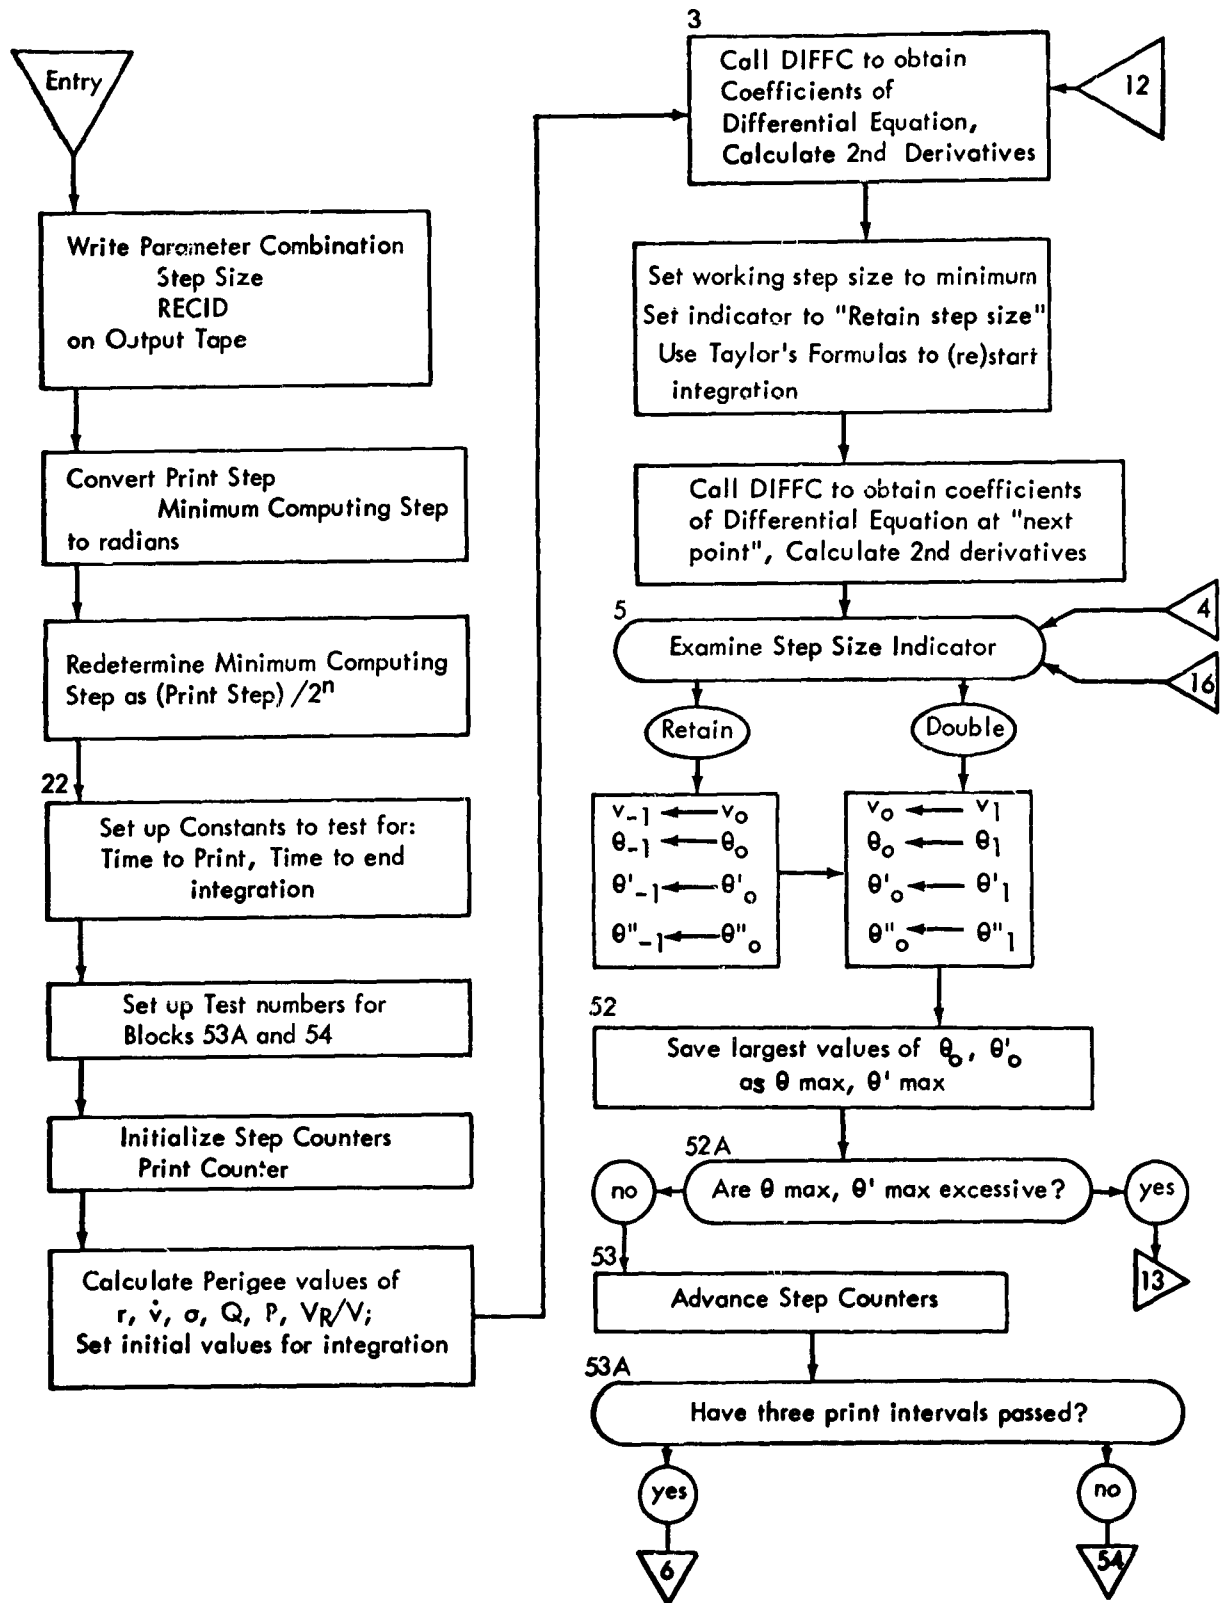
Entry

Write Parameter Combination
Step Size
RECID
on Output Tape

Convert Print Step
Minimum Computing Step
to radians

Redetermine Minimum Computing Step as (Print Step) $/2^n$

22

Set up Constants to test for: Time to Print, Time to end integration

Set up Test numbers for Blocks 53A and 54

Initialize Step Counters
Print Counter

Calculate Perigee values of $r$, $\dot{v}$, $\sigma$, Q, P, $V_R/V$; Set initial values for integration

3

Call DIFFC to obtain Coefficients of Differential Equation, Calculate 2nd Derivatives

12

Set working step size to minimum
Set indicator to "Retain step size"
Use Taylor's Formulas to (re)start integration

Call DIFFC to obtain coefficients of Differential Equation at "next point", Calculate 2nd derivatives

5

Examine Step Size Indicator

4

16

Retain

Double

$v_{-1} \leftarrow v_o$
$\theta_{-1} \leftarrow \theta_o$
$\theta'_{-1} \leftarrow \theta'_o$
$\theta''_{-1} \leftarrow \theta''_o$

$v_o \leftarrow v_1$
$\theta_o \leftarrow \theta_1$
$\theta'_o \leftarrow \theta'_1$
$\theta''_o \leftarrow \theta''_1$

52

Save largest values of $\theta_o$, $\theta'_o$ as $\theta$ max, $\theta'$ max

52A

no

Are $\theta$ max, $\theta'$ max excessive?

yes

13

53

Advance Step Counters

53A

Have three print intervals passed?

yes

no

6

54